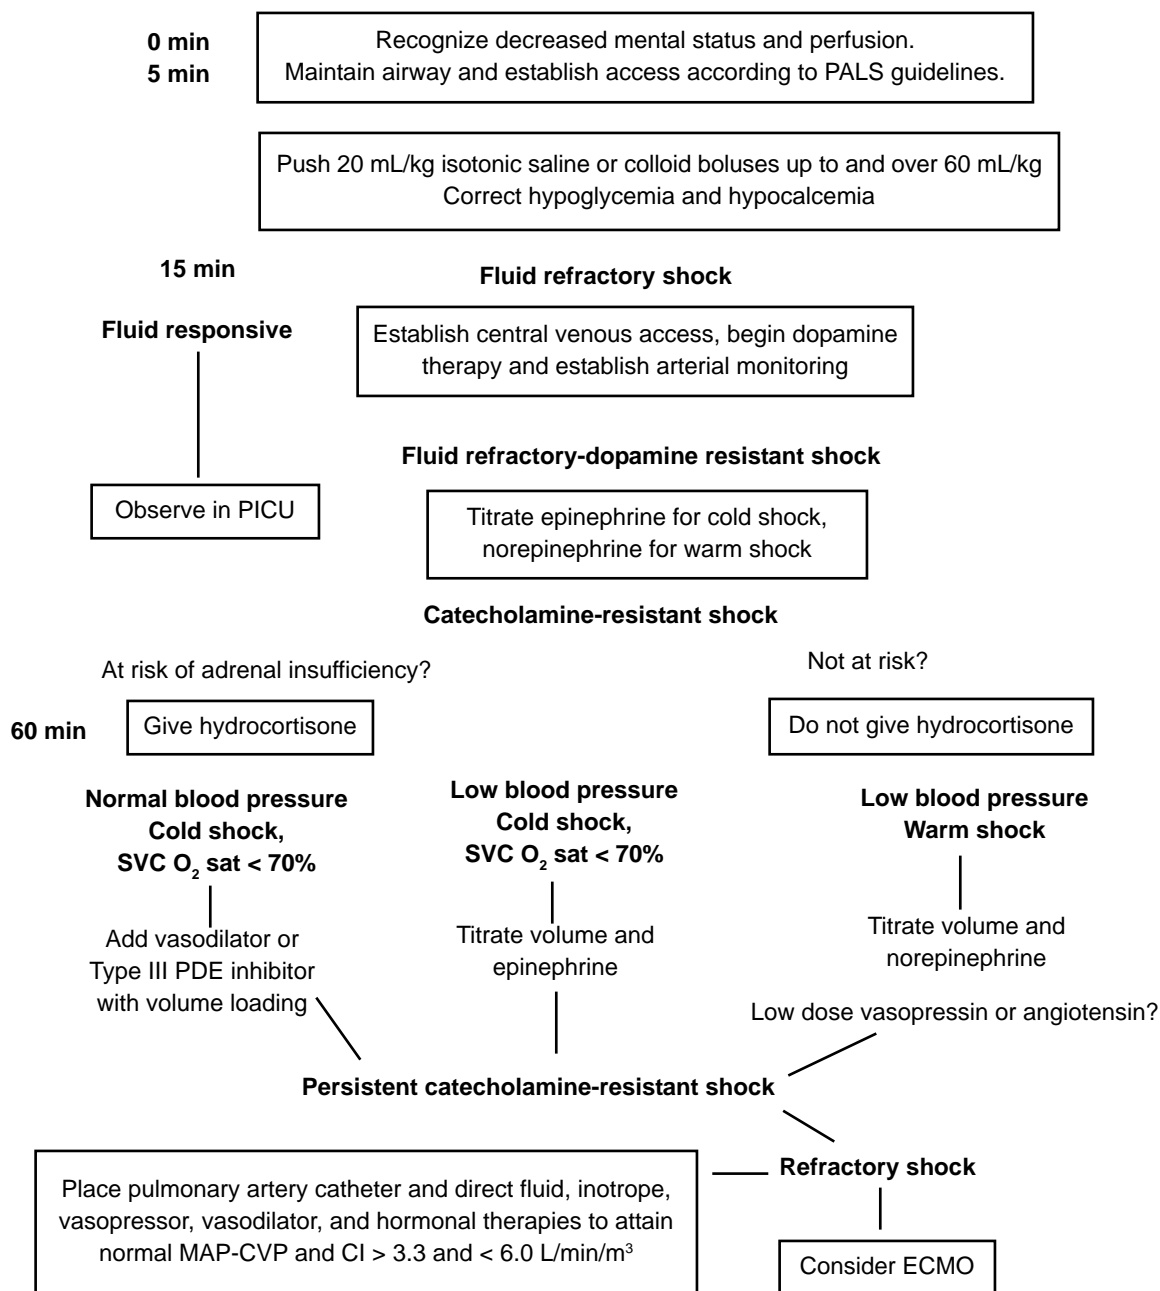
0 min
5 min

Recognize decreased mental status and perfusion.
Maintain airway and establish access according to PALS guidelines.

Push 20 mL/kg isotonic saline or colloid boluses up to and over 60 mL/kg
Correct hypoglycemia and hypocalcemia

15 min

Fluid refractory shock

Fluid responsive

Establish central venous access, begin dopamine therapy and establish arterial monitoring

Fluid refractory-dopamine resistant shock

Observe in PICU

Titrate epinephrine for cold shock, norepinephrine for warm shock

Catecholamine-resistant shock

At risk of adrenal insufficiency?

Not at risk?

60 min

Give hydrocortisone

Do not give hydrocortisone

Normal blood pressure
Cold shock,
SVC $O_2$ sat < 70%

Low blood pressure
Cold shock,
SVC $O_2$ sat < 70%

Low blood pressure
Warm shock

Add vasodilator or Type III PDE inhibitor with volume loading

Titrate volume and epinephrine

Titrate volume and norepinephrine

Low dose vasopressin or angiotensin?

Persistent catecholamine-resistant shock

Place pulmonary artery catheter and direct fluid, inotrope, vasopressor, vasodilator, and hormonal therapies to attain normal MAP-CVP and CI > 3.3 and < 6.0 L/min/$m^3$

Refractory shock

Consider ECMO